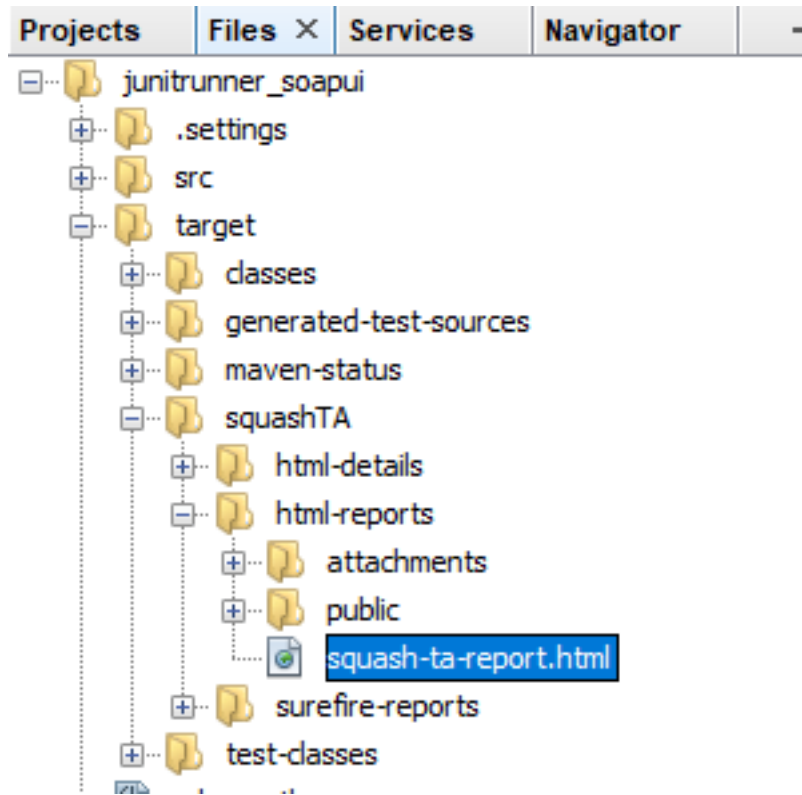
Projects | Files × | Services | Navigator

junitrunner_soapui
.settings
src
target
classes
generated-test-sources
maven-status
squashTA
html-details
html-reports
attachments
public
squash-ta-report.html
surefire-reports
test-classes
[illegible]